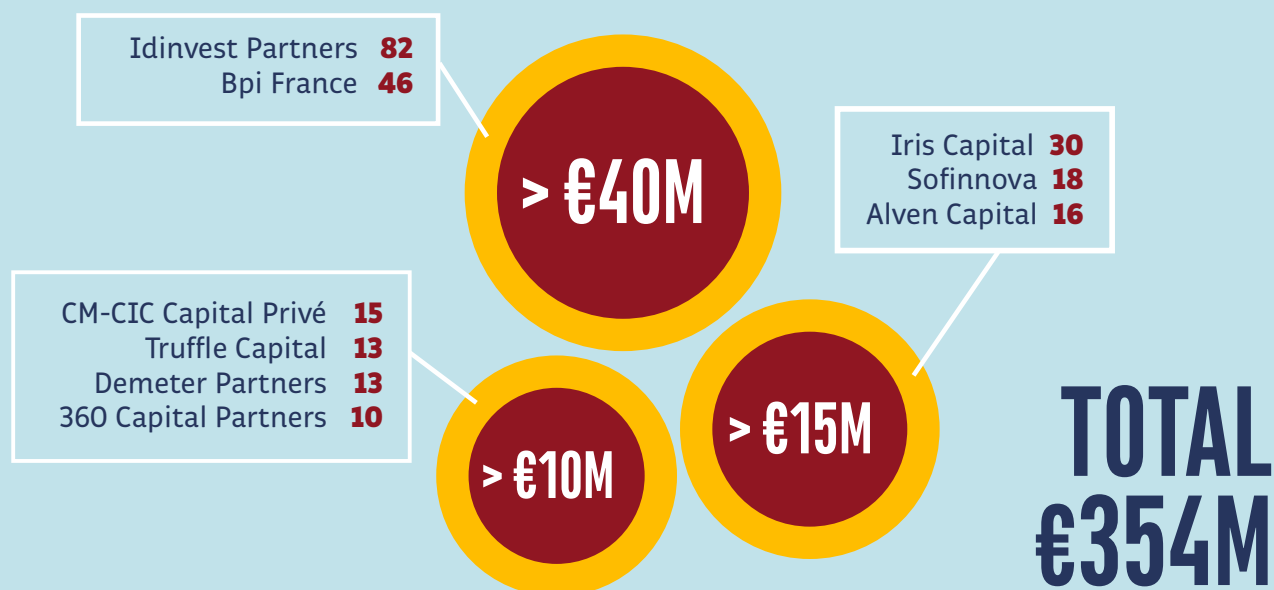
Idinvest Partners 82
Bpi France 46

> €40M

Iris Capital 30
Sofinnova 18
Alven Capital 16

CM-CIC Capital Privé 15
Truffle Capital 13
Demeter Partners 13
360 Capital Partners 10

> €10M

> €15M

TOTAL
€354M